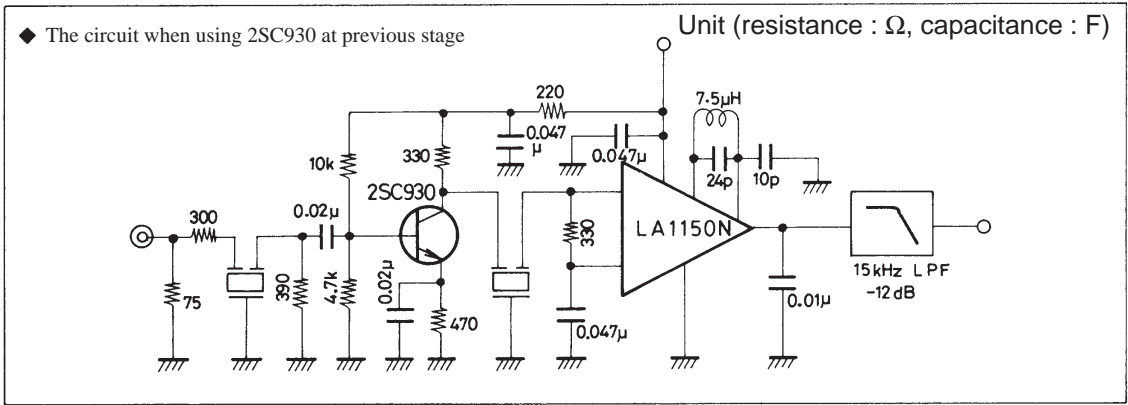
◆ The circuit when using 2SC930 at previous stage

Unit (resistance : Ω, capacitance : F)

220

7.5μH

0.047 μ

0.047μ

10k

330

2SC930

24p

10p

300

0.02μ

330

LA1150N

390

4.7k

0.02μ

75

470

0.047μ

0.01μ

15kHz LPF -12dB